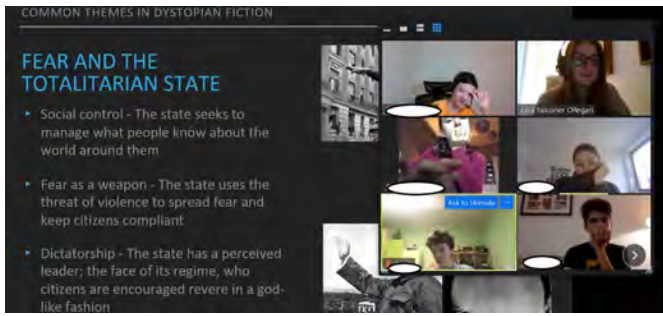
COMMON THEMES IN DYSTOPIAN FICTION

FEAR AND THE TOTALITARIAN STATE

Social control - The state seeks to manage what people know about the world around them

Fear as a weapon - The state uses the threat of violence to spread fear and keep citizens compliant

Dictatorship - The state has a perceived leader; the face of its regime, who citizens are encouraged revere in a god-like fashion

Júlia Falconer Ollegan

Ask to Unmute